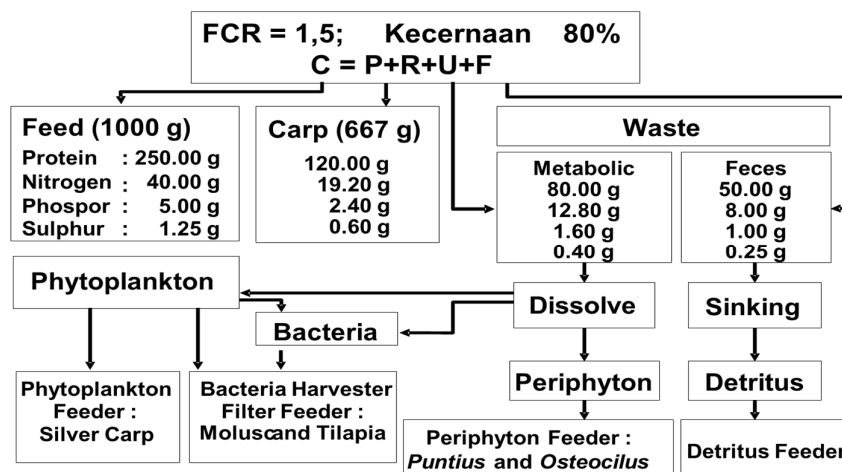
FCR = 1,5; Kecernaan 80%
C = P+R+U+F

Feed (1000 g)
Protein : 250.00 g
Nitrogen : 40.00 g
Phospor : 5.00 g
Sulphur : 1.25 g

Carp (667 g)
120.00 g
19.20 g
2.40 g
0.60 g

Waste

Metabolic
80.00 g
12.80 g
1.60 g
0.40 g

Feces
50.00 g
8.00 g
1.00 g
0.25 g

Phytoplankton

Bacteria

Dissolve

Sinking

Periphyton

Detritus

Phytoplankton Feeder : Silver Carp

Bacteria Harvester Filter Feeder : Moluscand Tilapia

Periphyton Feeder : *Puntius* and *Osteocilus*

Detritus Feeder